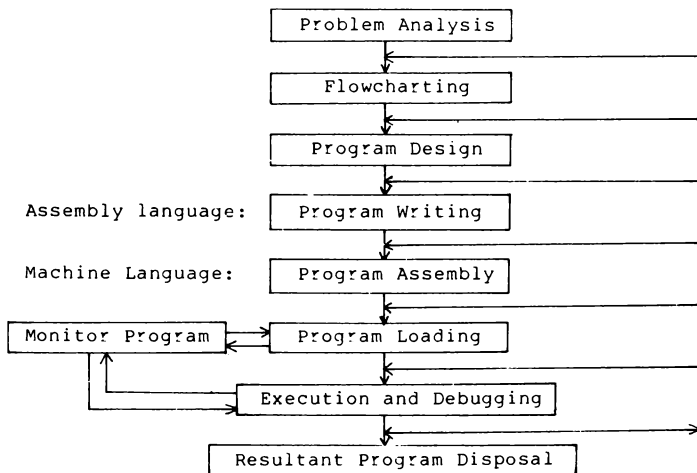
Problem Analysis

Flowcharting

Program Design

Assembly language:

Program Writing

Machine Language:

Program Assembly

Monitor Program

Program Loading

Execution and Debugging

Resultant Program Disposal